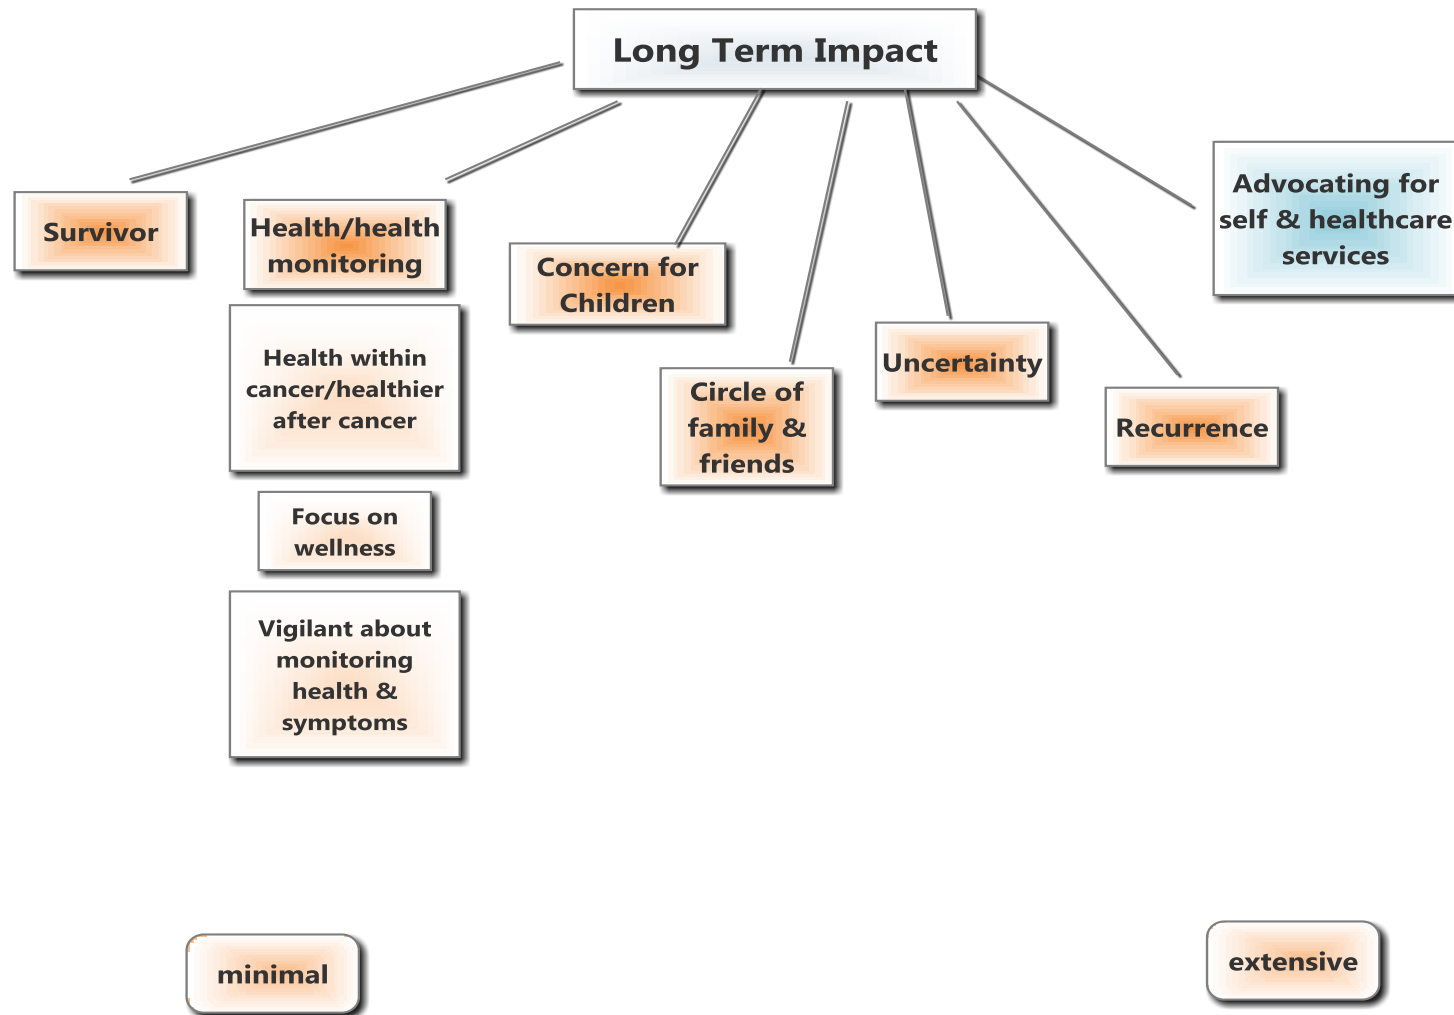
Long Term Impact

Survivor

Health/health monitoring

Health within cancer/healthier after cancer

Focus on wellness

Vigilant about monitoring health & symptoms

Concern for Children

Circle of family & friends

Uncertainty

Recurrence

Advocating for self & healthcare services

minimal

extensive